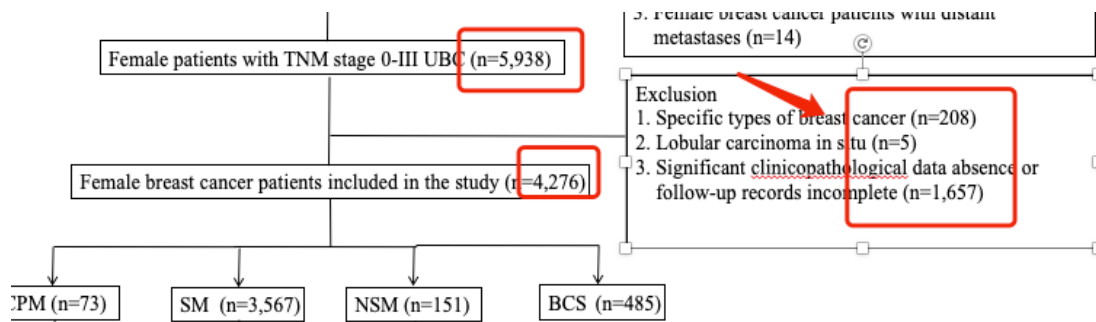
3. Female breast cancer patients with distant metastases (n=14)

Female patients with TNM stage 0-III UBC (n=5,938)

Exclusion
1. Specific types of breast cancer (n=208)
2. Lobular carcinoma in situ (n=5)
3. Significant clinicopathological data absence or follow-up records incomplete (n=1,657)

Female breast cancer patients included in the study (n=4,276)

CPM (n=73)
SM (n=3,567)
NSM (n=151)
BCS (n=485)